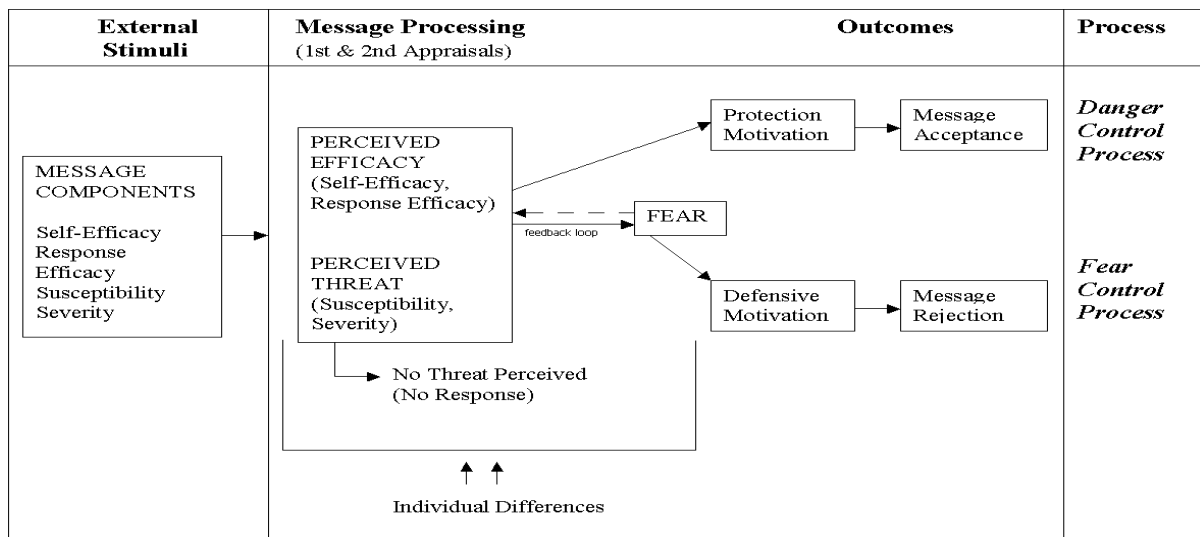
External Stimuli

Message Processing
(1st & 2nd Appraisals)

Outcomes

Process

MESSAGE COMPONENTS

Self-Efficacy
Response Efficacy
Susceptibility
Severity

PERCEIVED EFFICACY
(Self-Efficacy, Response Efficacy)

PERCEIVED THREAT
(Susceptibility, Severity)

feedback loop

FEAR

Protection Motivation

Message Acceptance

Defensive Motivation

Message Rejection

Danger Control Process

Fear Control Process

No Threat Perceived
(No Response)

Individual Differences